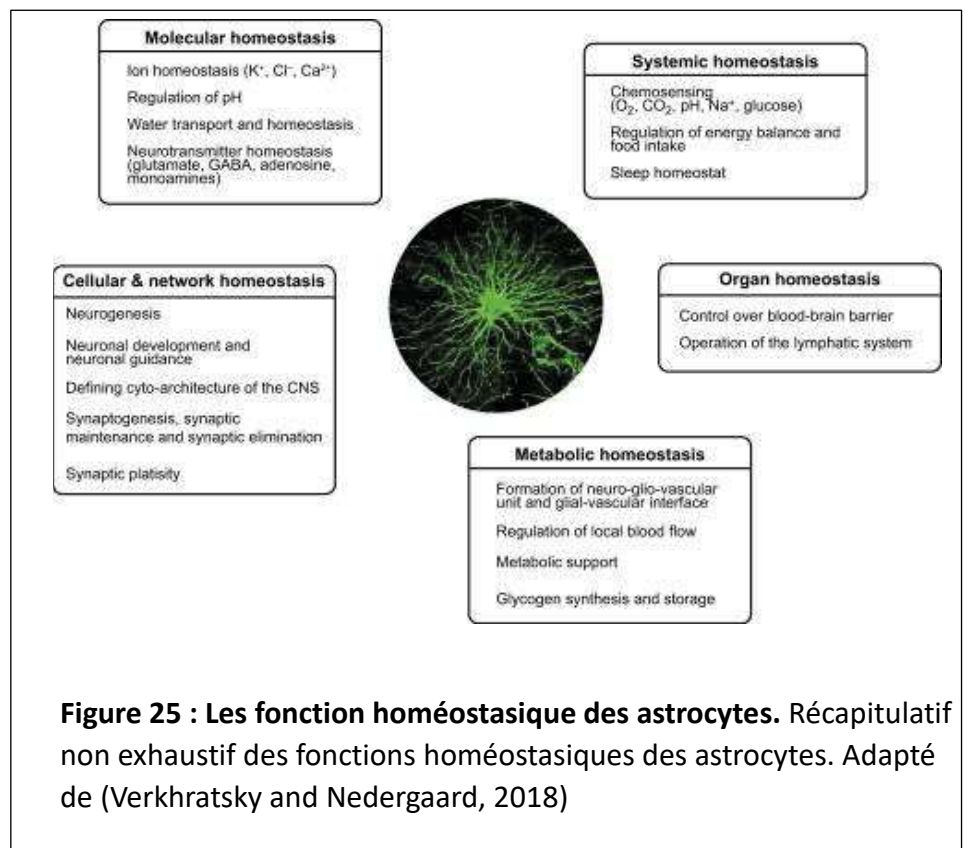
Molecular homeostasis

Ion homeostasis ($K^+$, $Cl^-$, $Ca^{2+}$)

Regulation of pH

Water transport and homeostasis

Neurotransmitter homeostasis (glutamate, GABA, adenosine, monoamines)

Systemic homeostasis

Chemosensing ($O_2$, $CO_2$, pH, $Na^+$, glucose)

Regulation of energy balance and food intake

Sleep homeostat

Cellular & network homeostasis

Neurogenesis

Neuronal development and neuronal guidance

Defining cyto-architecture of the CNS

Synaptogenesis, synaptic maintenance and synaptic elimination

Synaptic platisity

Organ homeostasis

Control over blood-brain barrier

Operation of the lymphatic system

Metabolic homeostasis

Formation of neuro-glio-vascular unit and glial-vascular interface

Regulation of local blood flow

Metabolic support

Glycogen synthesis and storage

**Figure 25 : Les fonction homéostasique des astrocytes.** Récapitulatif non exhaustif des fonctions homéostasiques des astrocytes. Adapté de (Verkhratsky and Nedergaard, 2018)